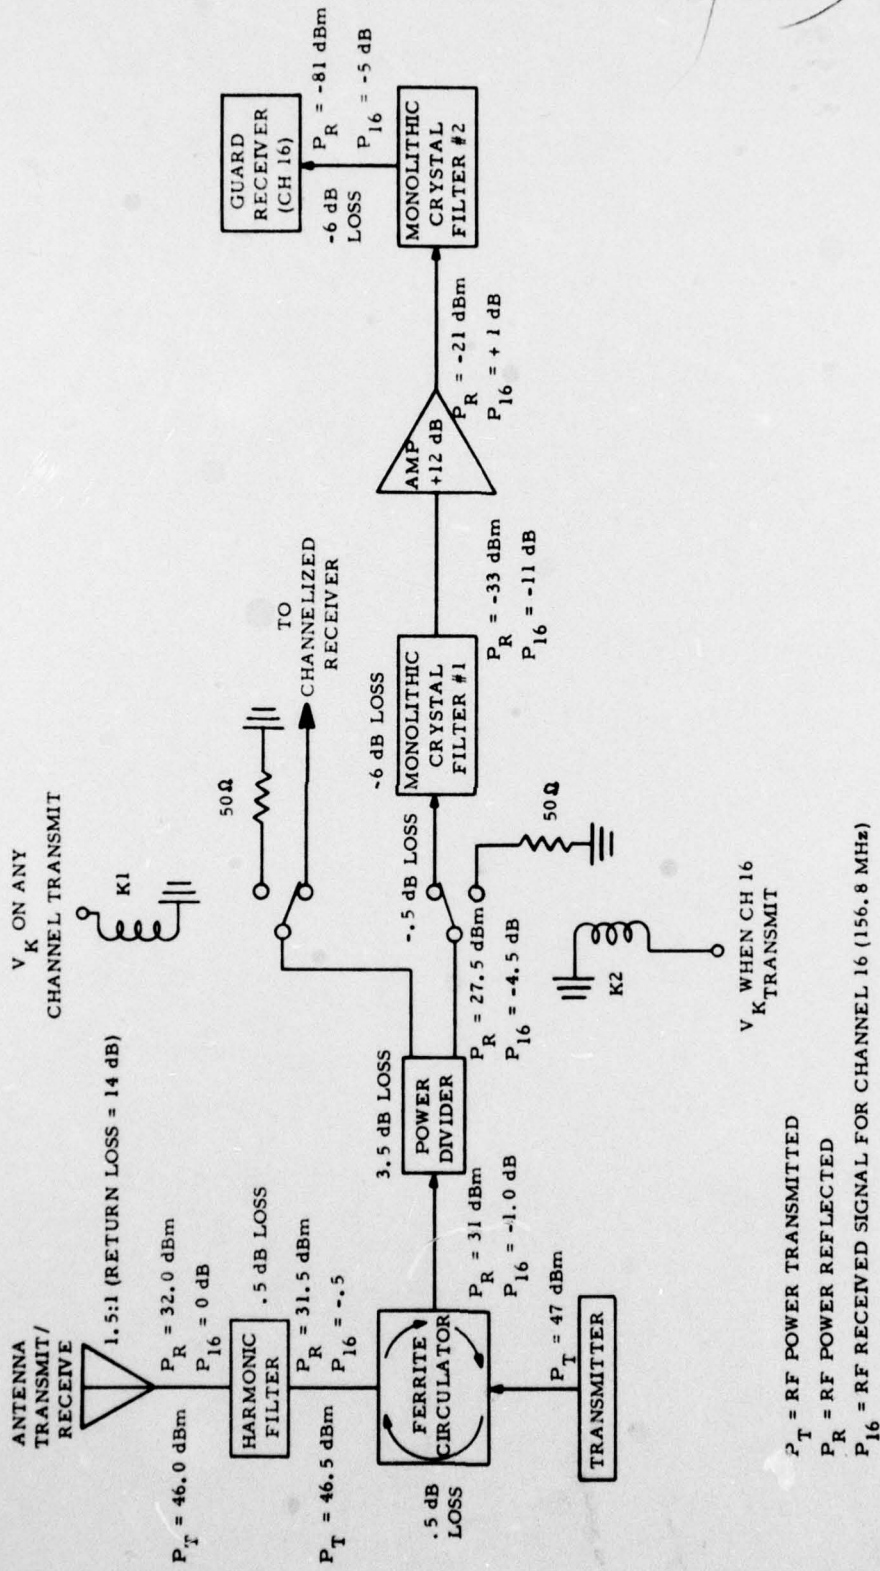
ANTENNA TRANSMIT/ RECEIVE

1.5:1 (RETURN LOSS = 14 dB)

$P_T$ = 46.0 dBm

$P_R$ = 32.0 dBm
$P_{16}$ = 0 dB

HARMONIC FILTER

.5 dB LOSS

$P_T$ = 46.5 dBm

$P_R$ = 31.5 dBm
$P_{16}$ = -.5

FERRITE CIRCULATOR

.5 dB LOSS

$P_T$ = 47 dBm

TRANSMITTER

$P_R$ = 31 dBm
$P_{16}$ = -1.0 dB

3.5 dB LOSS

POWER DIVIDER

$P_R$ = 27.5 dBm
$P_{16}$ = -4.5 dB

$V_K$ ON ANY CHANNEL TRANSMIT

K1

50Ω

TO CHANNELIZED RECEIVER

-.5 dB LOSS

50Ω

K2

$V_K$ WHEN CH 16 TRANSMIT

-6 dB LOSS

MONOLITHIC CRYSTAL FILTER #1

$P_R$ = -33 dBm
$P_{16}$ = -11 dB

AMP +12 dB

$P_R$ = -21 dBm
$P_{16}$ = + 1 dB

MONOLITHIC CRYSTAL FILTER #2

-6 dB LOSS

$P_R$ = -81 dBm
$P_{16}$ = -5 dB

GUARD RECEIVER (CH 16)

$P_T$ = RF POWER TRANSMITTED
$P_R$ = RF POWER REFLECTED
$P_{16}$ = RF RECEIVED SIGNAL FOR CHANNEL 16 (156.8 MHz)